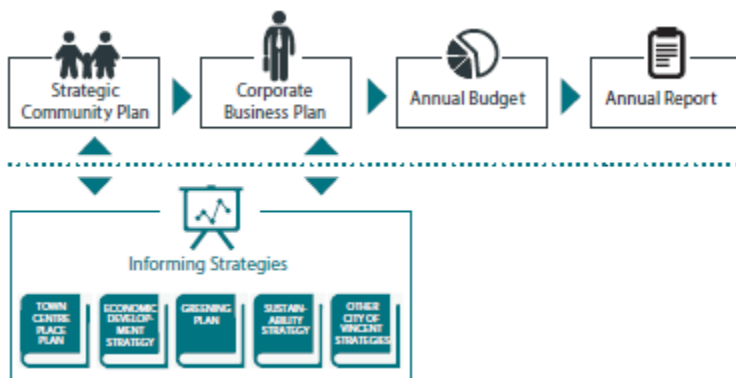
Strategic Community Plan

Corporate Business Plan

Annual Budget

Annual Report

Informing Strategies

TOWN CENTRE PLACE PLAN

ECONOMIC DEVELOPMENT STRATEGY

GREENING PLAN

SUSTAINABILITY STRATEGY

OTHER CITY OF VINCENT STRATEGIES